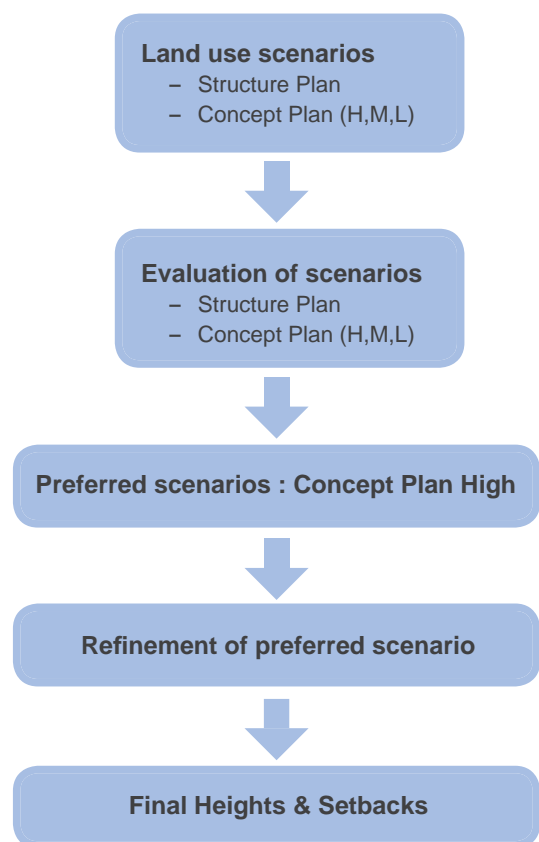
Land use scenarios
– Structure Plan
– Concept Plan (H,M,L)

Evaluation of scenarios
– Structure Plan
– Concept Plan (H,M,L)

Preferred scenarios : Concept Plan High

Refinement of preferred scenario

Final Heights & Setbacks